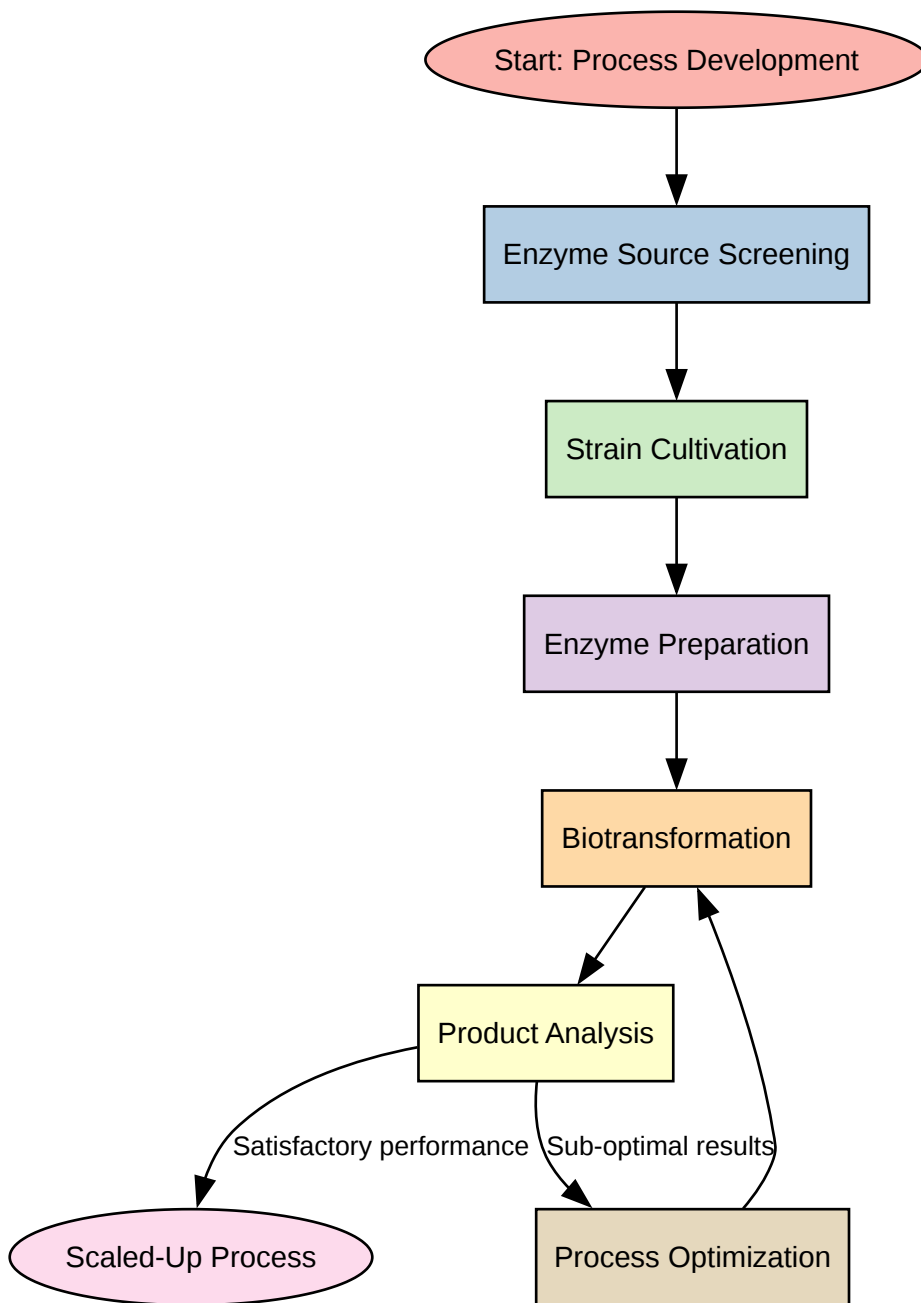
Start: Process Development

Enzyme Source Screening

Strain Cultivation

Enzyme Preparation

Biotransformation

Product Analysis

Satisfactory performance

Sub-optimal results

Scaled-Up Process

Process Optimization